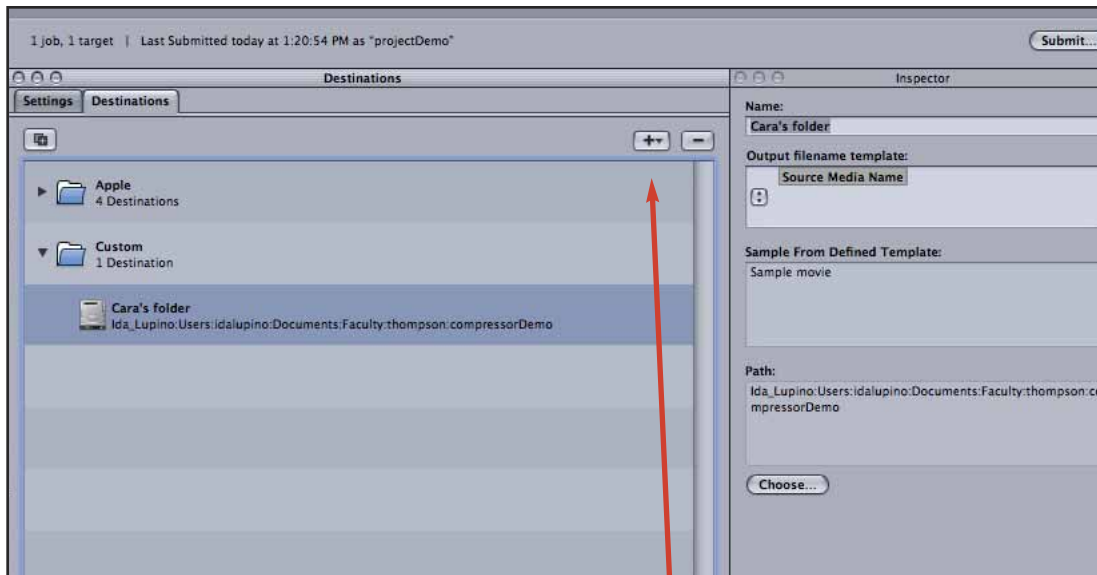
1 job, 1 target | Last Submitted today at 1:20:54 PM as "projectDemo"

Submit...

Destinations

Settings Destinations

Apple
4 Destinations

Custom
1 Destination

Cara's folder
Ida_Lupino:Users:idalupino:Documents:Faculty:thompson:compressorDemo

Inspector

Name:
Cara's folder

Output filename template:
Source Media Name

Sample From Defined Template:
Sample movie

Path:
Ida_Lupino:Users:idalupino:Documents:Faculty:thompson:compressorDemo

Choose...